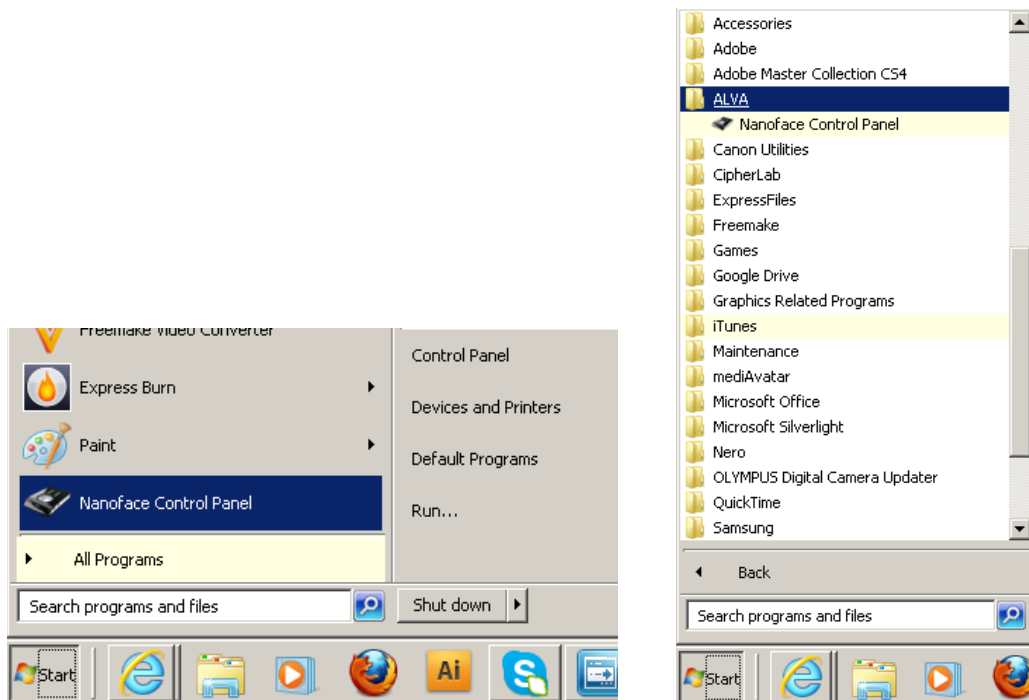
Freemake Video Converter
Express Burn
Paint
Nanoface Control Panel
All Programs
Search programs and files

Control Panel
Devices and Printers
Default Programs
Run...
Shut down

Start

Ai

Accessories
Adobe
Adobe Master Collection CS4
ALVA
Nanoface Control Panel
Canon Utilities
CipherLab
ExpressFiles
Freemake
Games
Google Drive
Graphics Related Programs
iTunes
Maintenance
mediAvatar
Microsoft Office
Microsoft Silverlight
Nero
OLYMPUS Digital Camera Updater
QuickTime
Samsung
Back
Search programs and files

Start